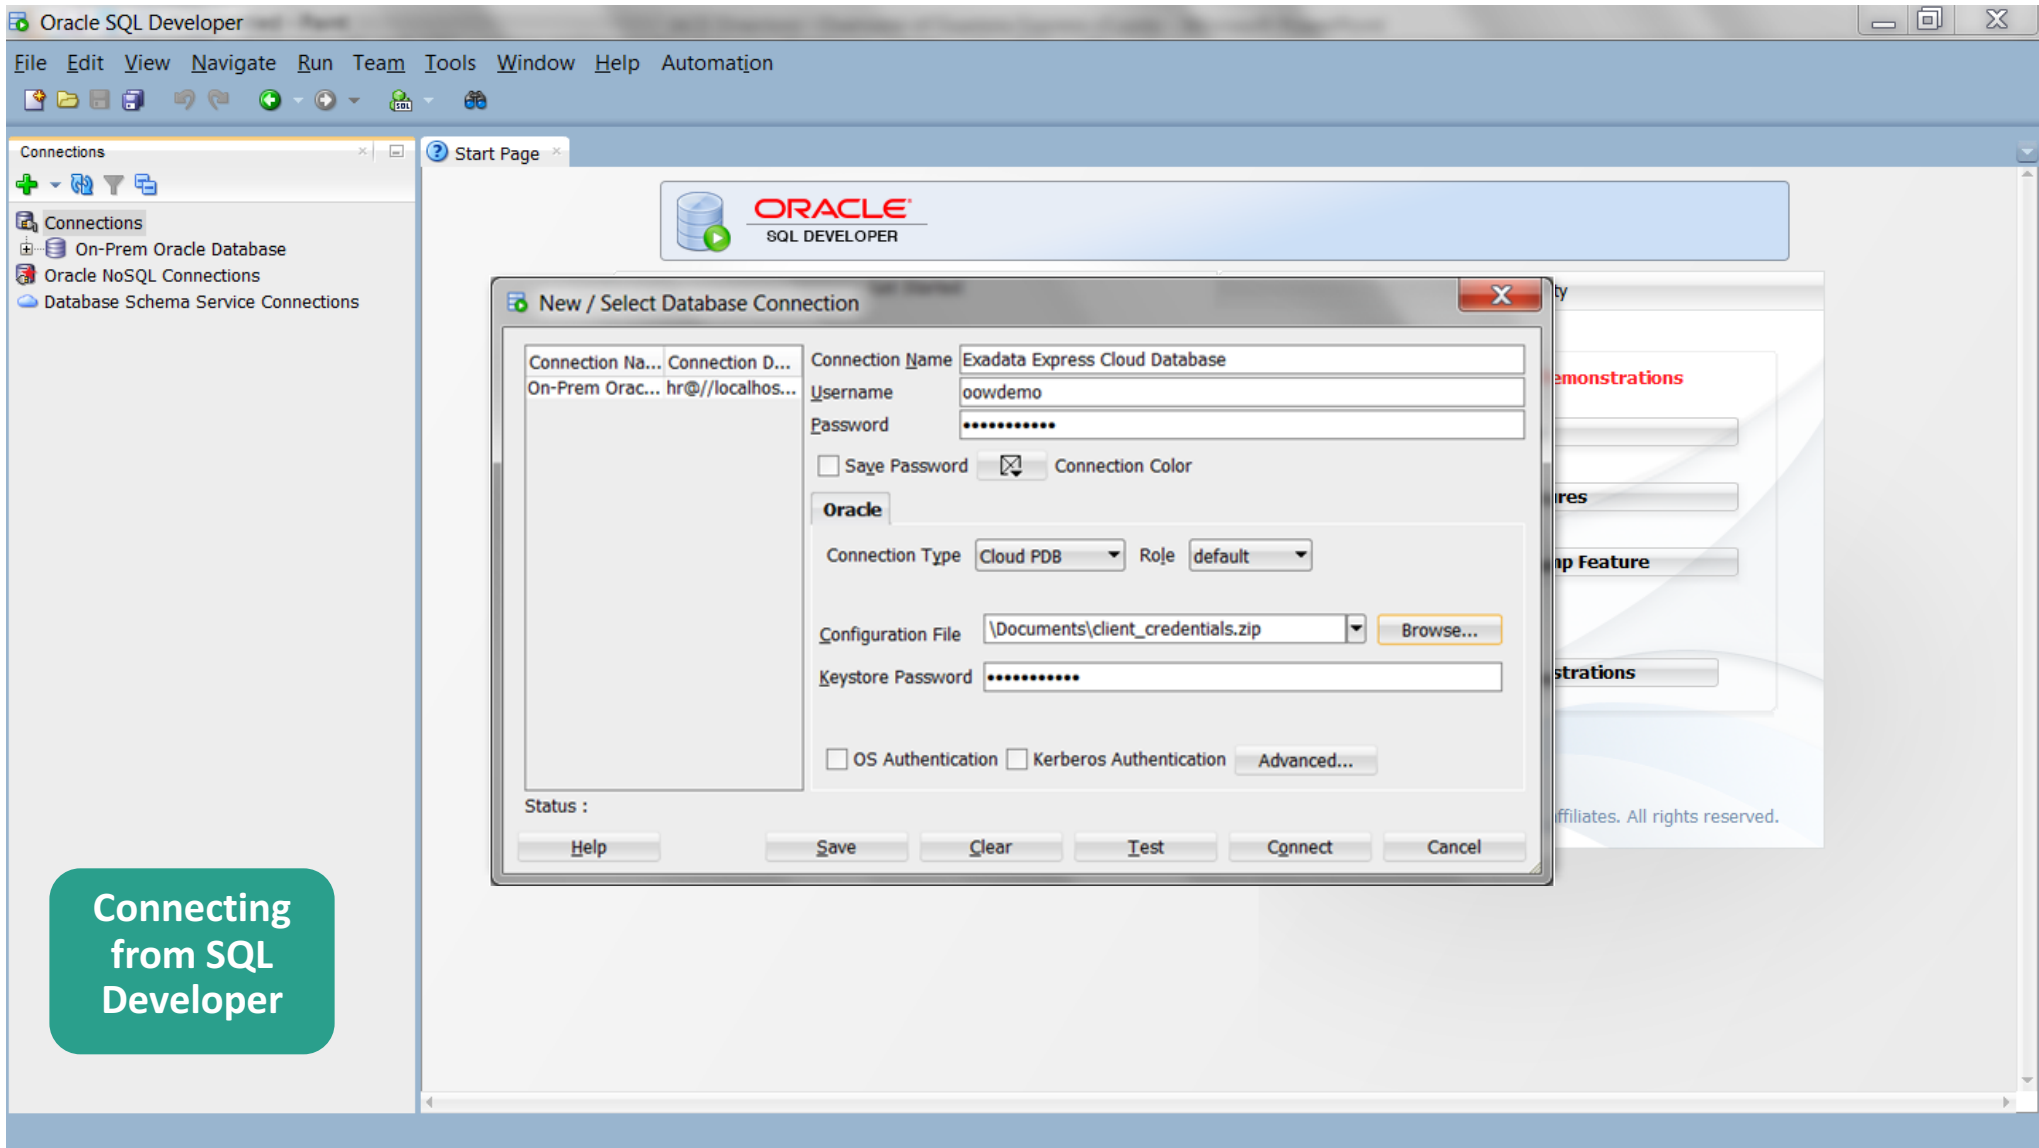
Oracle SQL Developer

File Edit View Navigate Run Team Tools Window Help Automation

Connections

Connections
On-Prem Oracle Database
Oracle NoSQL Connections
Database Schema Service Connections

Start Page

ORACLE
SQL DEVELOPER

New / Select Database Connection

| Connection Na... | Connection D... |
|---|---|
| On-Prem Orac... | hr@//localhos... |

Connection Name Exadata Express Cloud Database
Username oowdemo
Password ••••••••••••

Save Password Connection Color

Oracle

Connection Type Cloud PDB Role default

Configuration File \Documents\client_credentials.zip Browse...

Keystore Password ••••••••••••

OS Authentication Kerberos Authentication Advanced...

Status :

Help Save Clear Test Connect Cancel

ty
emonstrations
res
p Feature
strations
ffiliates. All rights reserved.

Connecting from SQL Developer